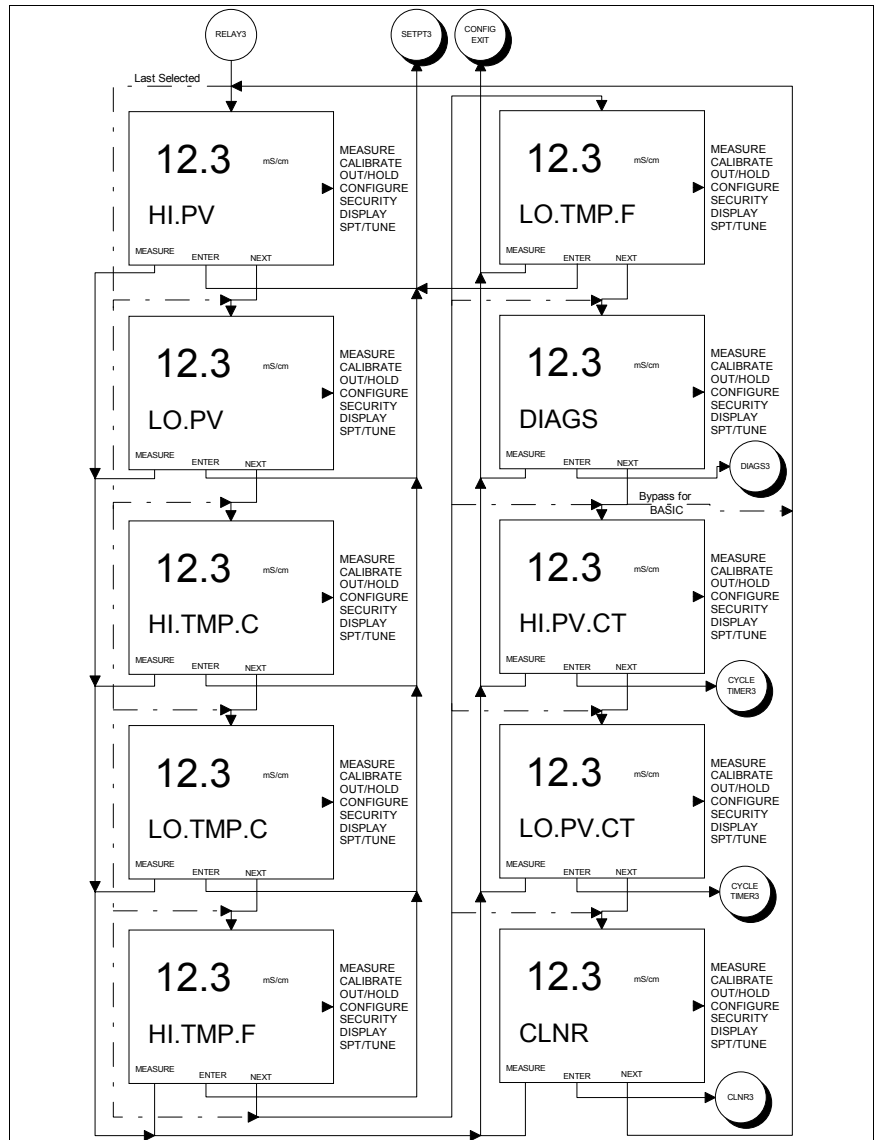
RELAY3

SETPT3

CONFIG EXIT

Last Selected

12.3 mS/cm
HI.PV
MEASURE CALIBRATE OUT/HOLD CONFIGURE SECURITY DISPLAY SPT/TUNE
MEASURE ENTER NEXT

12.3 mS/cm
LO.PV
MEASURE CALIBRATE OUT/HOLD CONFIGURE SECURITY DISPLAY SPT/TUNE
MEASURE ENTER NEXT

12.3 mS/cm
HI.TMP.C
MEASURE CALIBRATE OUT/HOLD CONFIGURE SECURITY DISPLAY SPT/TUNE
MEASURE ENTER NEXT

12.3 mS/cm
LO.TMP.C
MEASURE CALIBRATE OUT/HOLD CONFIGURE SECURITY DISPLAY SPT/TUNE
MEASURE ENTER NEXT

12.3 mS/cm
HI.TMP.F
MEASURE CALIBRATE OUT/HOLD CONFIGURE SECURITY DISPLAY SPT/TUNE
MEASURE ENTER NEXT

12.3 mS/cm
LO.TMP.F
MEASURE CALIBRATE OUT/HOLD CONFIGURE SECURITY DISPLAY SPT/TUNE
MEASURE ENTER NEXT

12.3 mS/cm
DIAGS
MEASURE CALIBRATE OUT/HOLD CONFIGURE SECURITY DISPLAY SPT/TUNE
MEASURE ENTER NEXT

DIAGS3

Bypass for BASIC

12.3 mS/cm
HI.PV.CT
MEASURE CALIBRATE OUT/HOLD CONFIGURE SECURITY DISPLAY SPT/TUNE
MEASURE ENTER NEXT

CYCLE TIMER3

12.3 mS/cm
LO.PV.CT
MEASURE CALIBRATE OUT/HOLD CONFIGURE SECURITY DISPLAY SPT/TUNE
MEASURE ENTER NEXT

CYCLE TIMER3

12.3 mS/cm
CLNR
MEASURE CALIBRATE OUT/HOLD CONFIGURE SECURITY DISPLAY SPT/TUNE
MEASURE ENTER NEXT

CLNR3